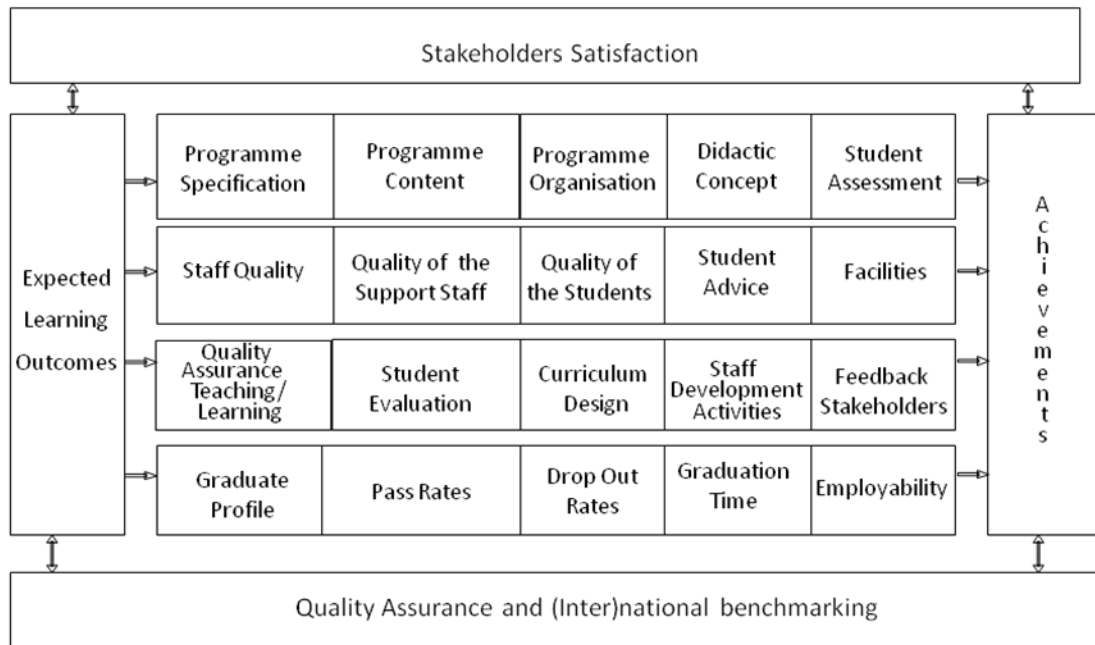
Stakeholders Satisfaction

Expected Learning Outcomes

| Programme Specification | Programme Content | Programme Organisation | Didactic Concept | Student Assessment |
|---|---|---|---|---|
| Staff Quality | Quality of the Support Staff | Quality of the Students | Student Advice | Facilities |
| Quality Assurance Teaching/ Learning | Student Evaluation | Curriculum Design | Staff Development Activities | Feedback Stakeholders |
| Graduate Profile | Pass Rates | Drop Out Rates | Graduation Time | Employability |

Achievements

Quality Assurance and (Inter)national benchmarking